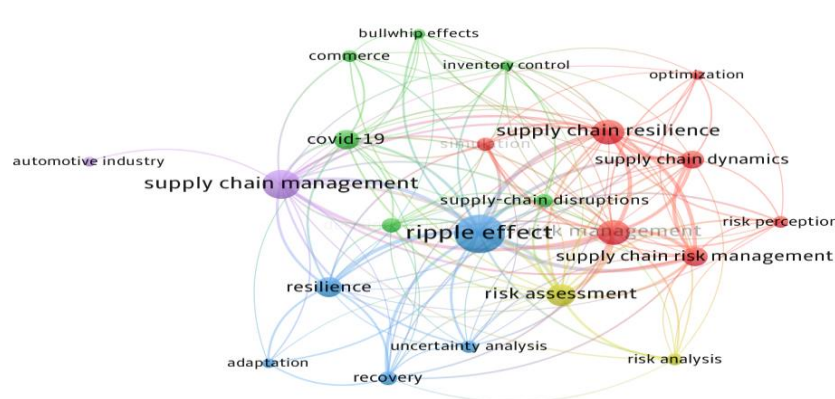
bullwhip effects
commerce
inventory control
optimization
covid-19
simulation
supply chain resilience
supply chain dynamics
automotive industry
supply chain management
supply-chain disruptions
risk perceptio
ripple effect
k management
supply chain risk management
resilience
risk assessment
uncertainty analysis
adaptation
recovery
risk analysis